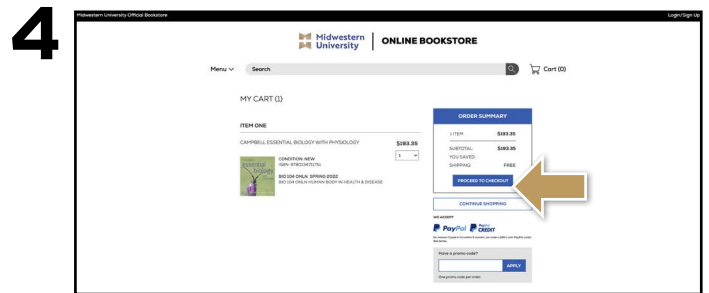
4

Midwestern University Official Bookstore

Login/Sign Up

Midwestern University | ONLINE BOOKSTORE

Menu ∨ Search

Cart (0)

MY CART (1)

ITEM ONE

CAMPBELL ESSENTIAL BIOLOGY WITH PHYSIOLOGY $193.35

1

CONDITION: NEW
ISBN: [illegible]

BIO 104 ONLN SPRING 2022
BIO 104 ONLN HUMAN BODY IN HEALTH & DISEASE

ORDER SUMMARY

1 ITEM $193.35

SUBTOTAL: $193.35
YOU SAVED:
SHIPPING: FREE

PROCEED TO CHECKOUT

CONTINUE SHOPPING

WE ACCEPT

PayPal PayPal CREDIT

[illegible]

Have a promo code?

APPLY

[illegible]